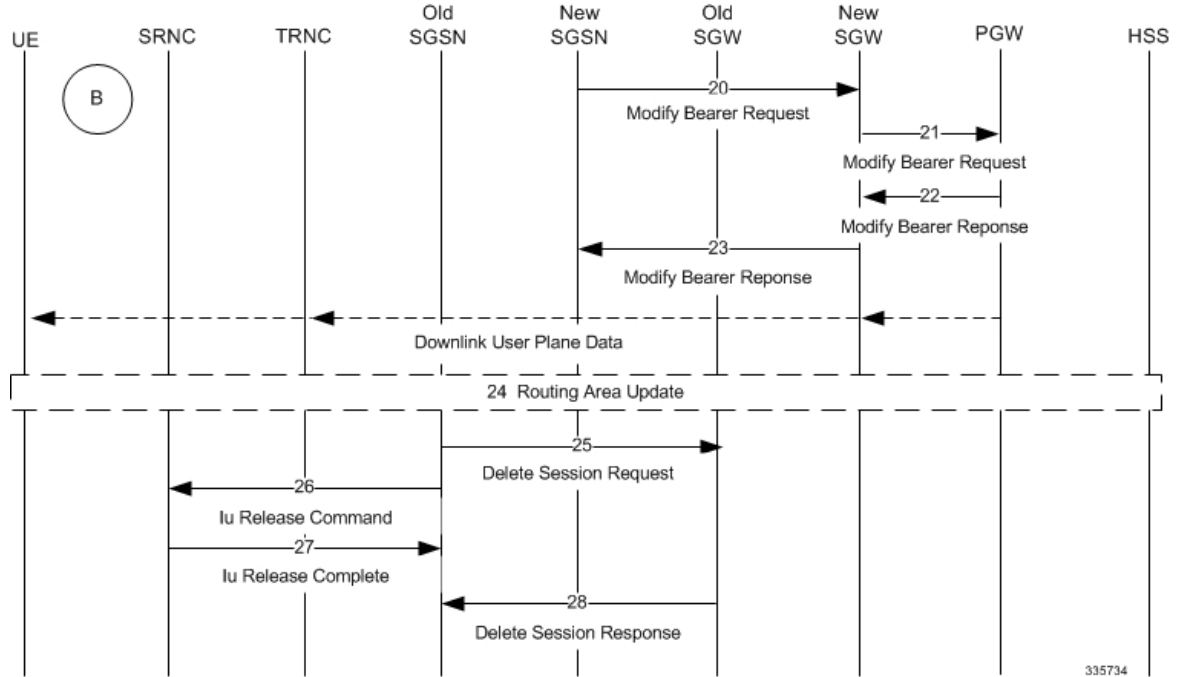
UE SRNC TRNC Old SGSN New SGSN Old SGW New SGW PGW HSS

B

20
Modify Bearer Request

21
Modify Bearer Request

22
Modify Bearer Reponse

23
Modify Bearer Reponse

Downlink User Plane Data

24 Routing Area Update

25
Delete Session Request

26
Iu Release Command

27
Iu Release Complete

28
Delete Session Response

335734